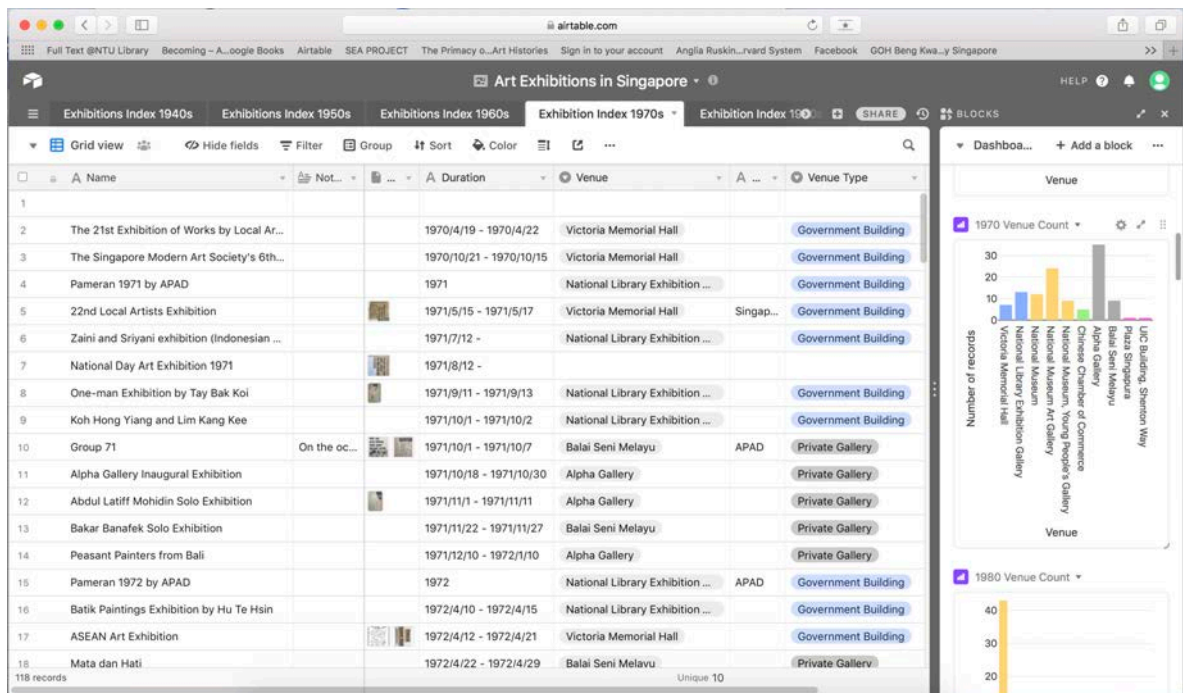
airtable.com

Full Text @NTU Library   Becoming – A...oogle Books   Airtable   SEA PROJECT   The Primacy o...Art Histories   Sign in to your account   Anglia Ruskin...rvard System   Facebook   GOH Beng Kwa...y Singapore

Art Exhibitions in Singapore

HELP

Exhibitions Index 1940s   Exhibitions Index 1950s   Exhibitions Index 1960s   Exhibition Index 1970s   Exhibition Index 19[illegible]   SHARE   BLOCKS

Grid view   Hide fields   Filter   Group   Sort   Color

Dashboa...   + Add a block

| | Name | Not... | | Duration | Venue | A ... | Venue Type |
|---|---|---|---|---|---|---|---|
| 1 | | | | | | | |
| 2 | The 21st Exhibition of Works by Local Ar... | | | 1970/4/19 - 1970/4/22 | Victoria Memorial Hall | | Government Building |
| 3 | The Singapore Modern Art Society's 6th... | | | 1970/10/21 - 1970/10/15 | Victoria Memorial Hall | | Government Building |
| 4 | Pameran 1971 by APAD | | | 1971 | National Library Exhibition ... | | Government Building |
| 5 | 22nd Local Artists Exhibition | | | 1971/5/15 - 1971/5/17 | Victoria Memorial Hall | Singap... | Government Building |
| 6 | Zaini and Sriyani exhibition (Indonesian ... | | | 1971/7/12 - | National Library Exhibition ... | | Government Building |
| 7 | National Day Art Exhibition 1971 | | | 1971/8/12 - | | | |
| 8 | One-man Exhibition by Tay Bak Koi | | | 1971/9/11 - 1971/9/13 | National Library Exhibition ... | | Government Building |
| 9 | Koh Hong Yiang and Lim Kang Kee | | | 1971/10/1 - 1971/10/2 | National Library Exhibition ... | | Government Building |
| 10 | Group 71 | On the oc... | | 1971/10/1 - 1971/10/7 | Balai Seni Melayu | APAD | Private Gallery |
| 11 | Alpha Gallery Inaugural Exhibition | | | 1971/10/18 - 1971/10/30 | Alpha Gallery | | Private Gallery |
| 12 | Abdul Latiff Mohidin Solo Exhibition | | | 1971/11/1 - 1971/11/11 | Alpha Gallery | | Private Gallery |
| 13 | Bakar Banafek Solo Exhibition | | | 1971/11/22 - 1971/11/27 | Balai Seni Melayu | | Private Gallery |
| 14 | Peasant Painters from Bali | | | 1971/12/10 - 1972/1/10 | Alpha Gallery | | Private Gallery |
| 15 | Pameran 1972 by APAD | | | 1972 | National Library Exhibition ... | APAD | Government Building |
| 16 | Batik Paintings Exhibition by Hu Te Hsin | | | 1972/4/10 - 1972/4/15 | National Library Exhibition ... | | Government Building |
| 17 | ASEAN Art Exhibition | | | 1972/4/12 - 1972/4/21 | Victoria Memorial Hall | | Government Building |
| 18 | Mata dan Hati | | | 1972/4/22 - 1972/4/29 | Balai Seni Melayu | | Private Gallery |

118 records   Unique 10

Venue

1970 Venue Count

30
20
10
0

Number of records

Victoria Memorial Hall
National Library Exhibition Gallery
National Museum
National Museum Art Gallery
National Museum, Young People's Gallery
Chinese Chamber of Commerce
Alpha Gallery
Balai Seni Melayu
Plaza Singapura
UIC Building, Shenton Way

Venue

1980 Venue Count

40
30
20